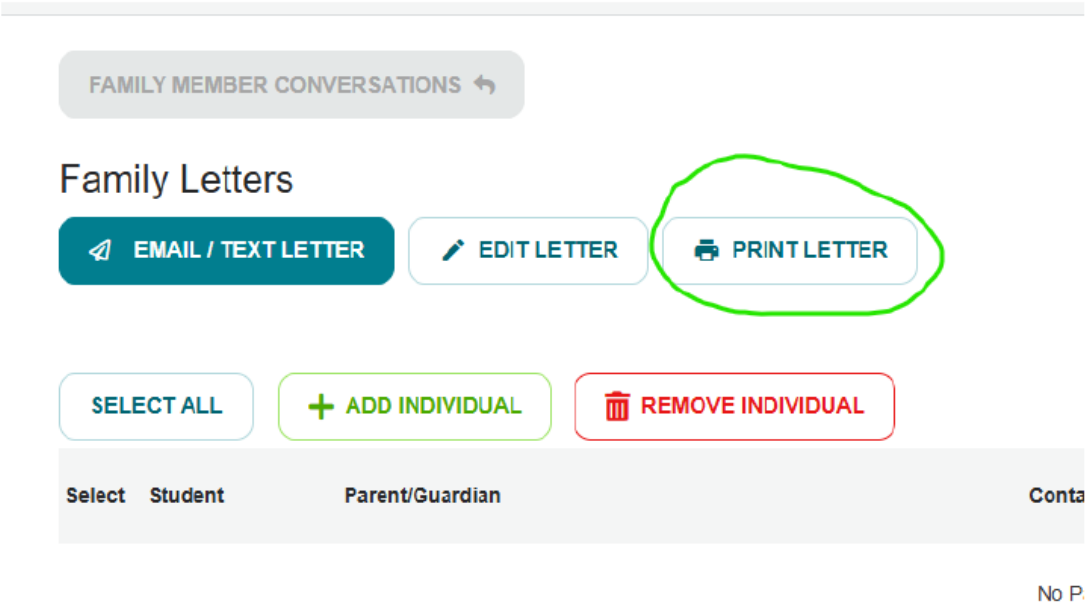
FAMILY MEMBER CONVERSATIONS

Family Letters

EMAIL / TEXT LETTER

EDIT LETTER

PRINT LETTER

SELECT ALL

ADD INDIVIDUAL

REMOVE INDIVIDUAL

| Select | Student | Parent/Guardian | Conta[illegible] |
|---|---|---|---|

No P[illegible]